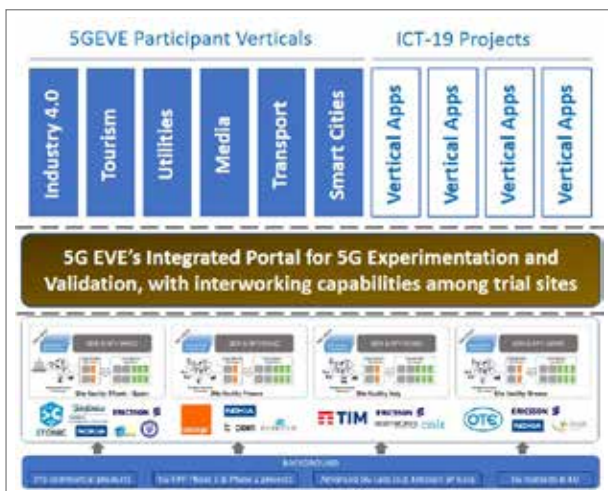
5GEVE Participant Verticals

ICT-19 Projects

Industry 4.0

Tourism

Utilities

Media

Transport

Smart Cities

Vertical Apps

Vertical Apps

Vertical Apps

Vertical Apps

5G EVE's Integrated Portal for 5G Experimentation and Validation, with interworking capabilities among trial sites

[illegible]

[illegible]

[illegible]

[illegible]

5TONIC

ERICSSON

NOKIA

orange

NOKIA

TIM

ERICSSON

OTE

ERICSSON

NOKIA

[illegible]

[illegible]

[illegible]

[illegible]

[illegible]